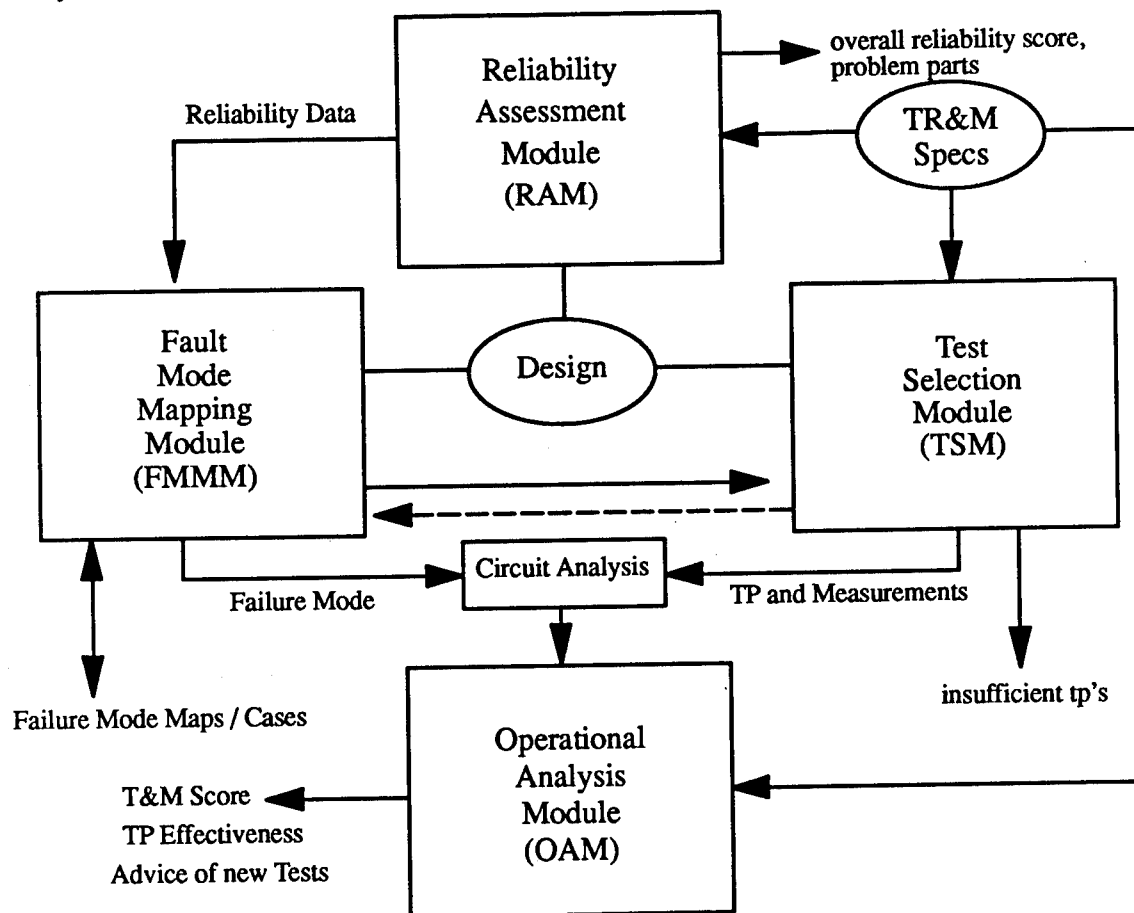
Reliability Assessment Module (RAM)

overall reliability score, problem parts

Reliability Data

TR&M Specs

Fault Mode Mapping Module (FMMM)

Design

Test Selection Module (TSM)

Circuit Analysis

Failure Mode

TP and Measurements

insufficient tp's

Failure Mode Maps / Cases

Operational Analysis Module (OAM)

T&M Score
TP Effectiveness
Advice of new Tests